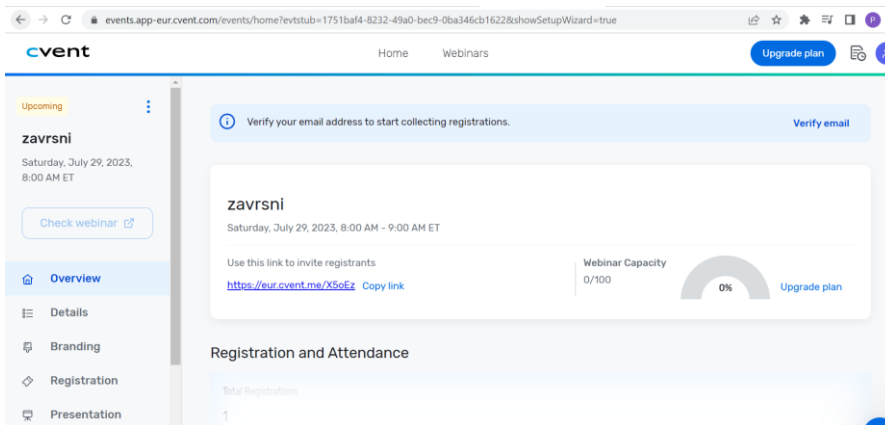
events.app-eur.cvent.com/events/home?evtstub=1751baf4-8232-49a0-bec9-0ba346cb1622&showSetupWizard=true

P

cvent

Home Webinars

Upgrade plan

Upcoming

zavrsni

Saturday, July 29, 2023, 8:00 AM ET

Check webinar

Overview

Details

Branding

Registration

Presentation

Verify your email address to start collecting registrations.

Verify email

zavrsni

Saturday, July 29, 2023, 8:00 AM - 9:00 AM ET

Use this link to invite registrants

https://eur.cvent.me/X5oEz Copy link

Webinar Capacity

0/100

0%

Upgrade plan

Registration and Attendance

Total Registrations

1